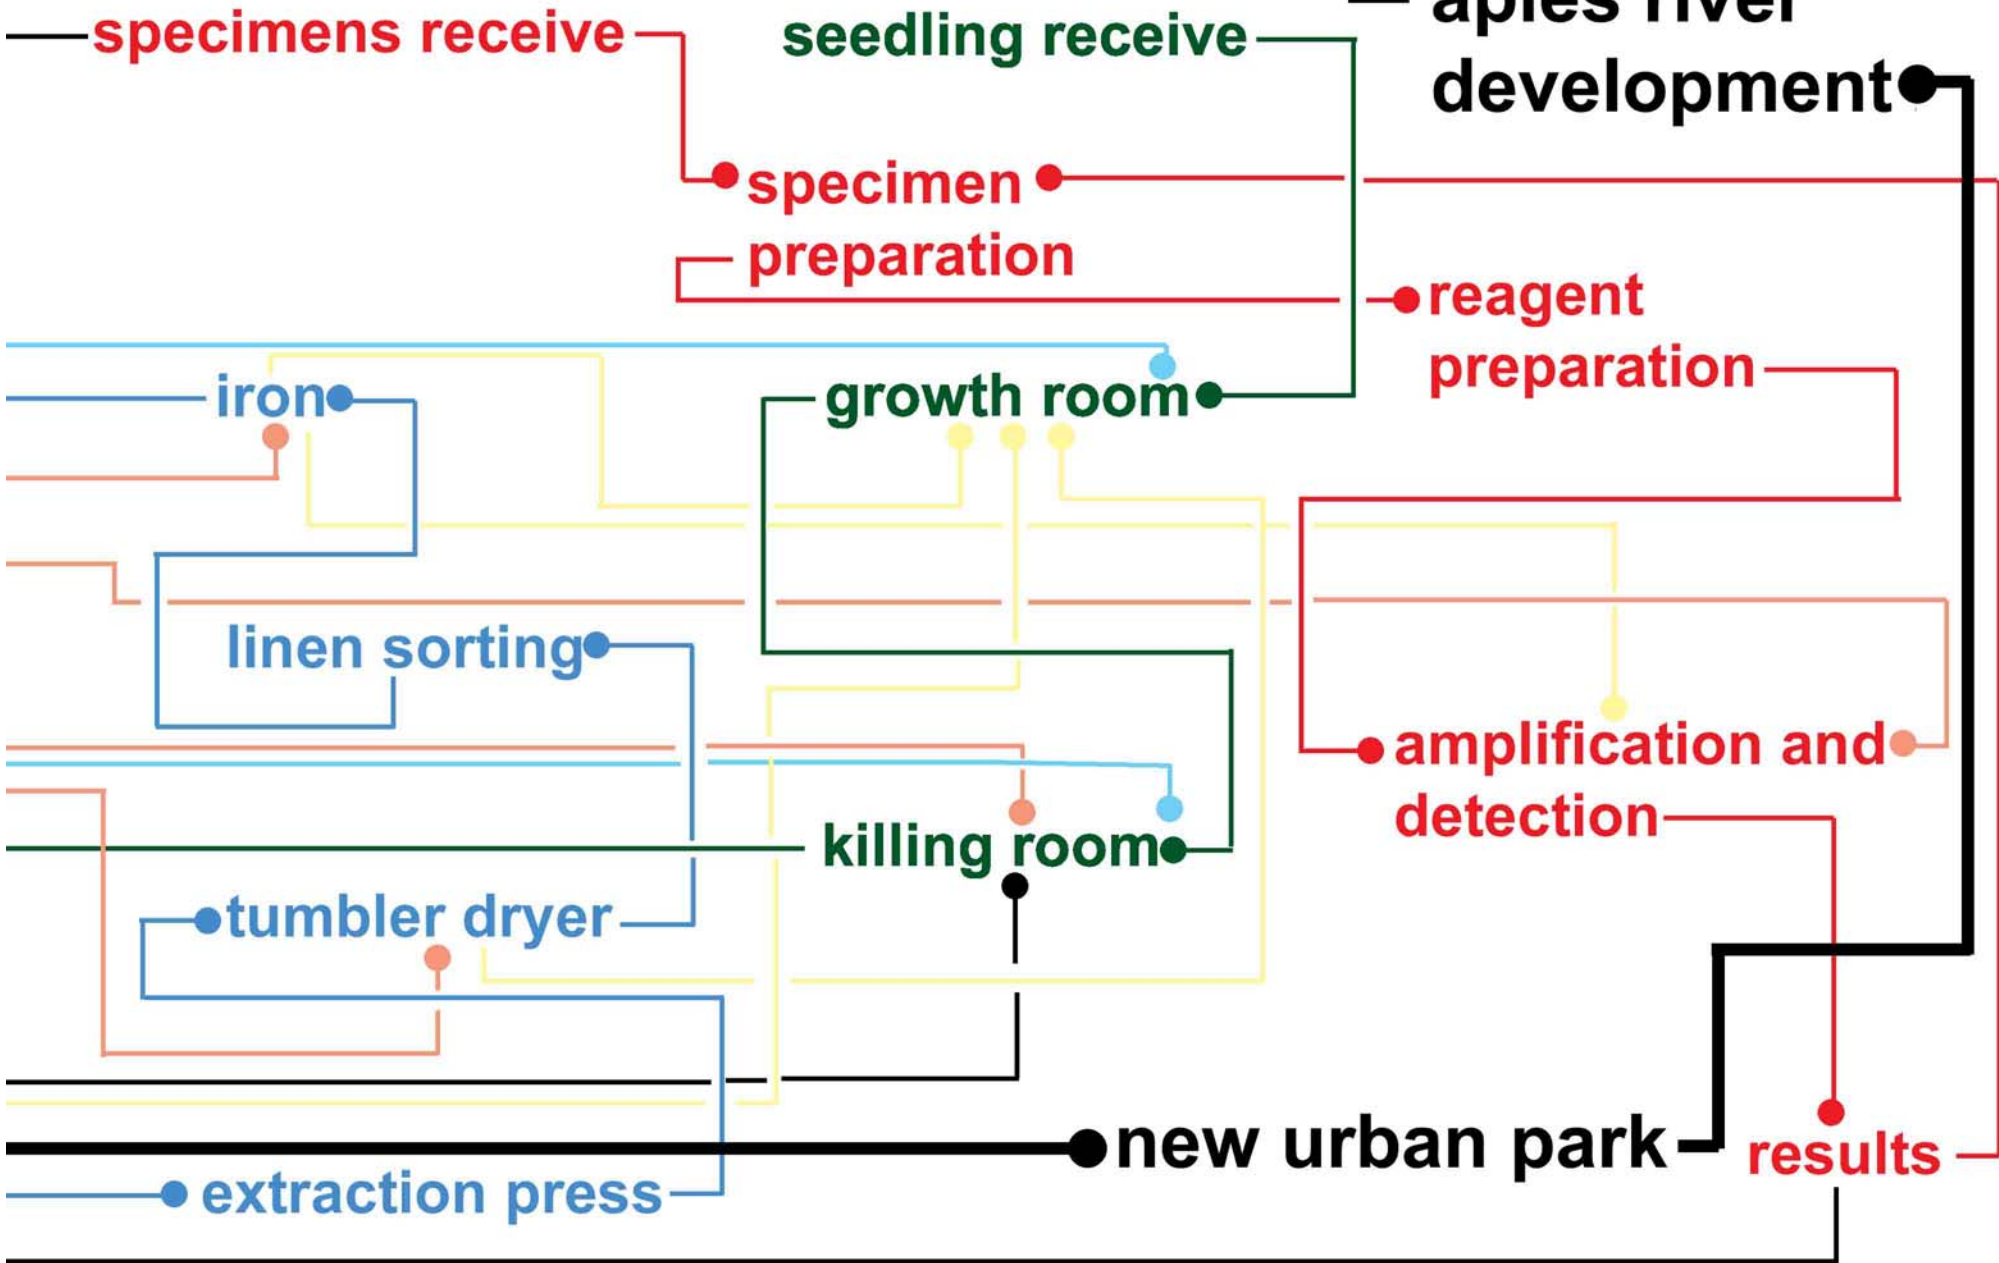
specimens receive

seedling receive

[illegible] river development

specimen preparation

reagent preparation

iron

growth room

linen sorting

amplification and detection

killing room

tumbler dryer

new urban park

results

extraction press